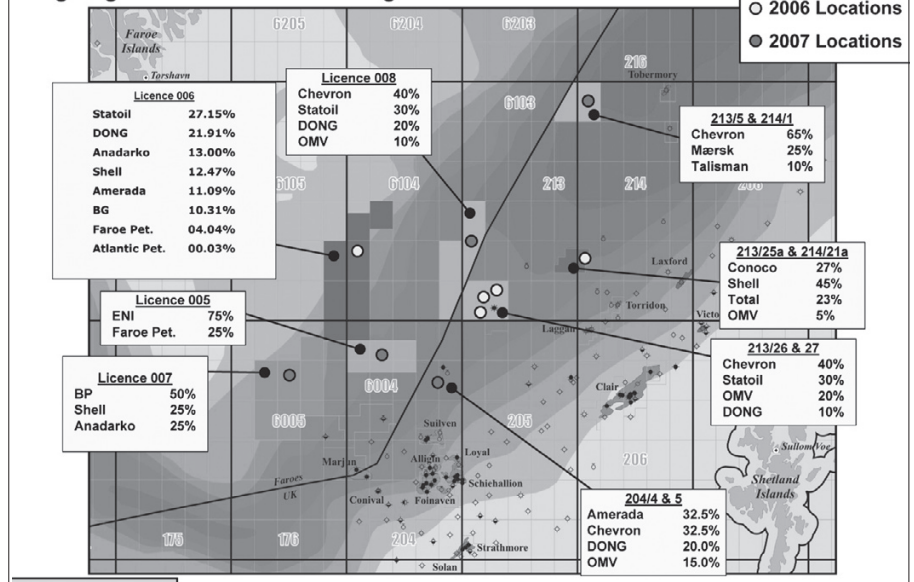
2006 Locations
2007 Locations

Faroe Islands
Torshavn
6205
6204
6203
216
Tobermory
6103
6105
6104
213
214
Laxford
Torridon
Laggan
Victo
Clair
6004
6005
205
206
Suilven
Loyal
Marjun
Allign
Schiehallion
Faroes
UK
Conival
Foinaven
Shetland Islands
Sullom Voe
175
176
204
Strathmore
Solan

Licence 008
| Chevron | 40% |
|---|---|
| Statoil | 30% |
| DONG | 20% |
| OMV | 10% |

Licence 006
| Statoil | 27.15% |
|---|---|
| DONG | 21.91% |
| Anadarko | 13.00% |
| Shell | 12.47% |
| Amerada | 11.09% |
| BG | 10.31% |
| Faroe Pet. | 04.04% |
| Atlantic Pet. | 00.03% |

213/5 & 214/1
| Chevron | 65% |
|---|---|
| Mærsk | 25% |
| Talisman | 10% |

213/25a & 214/21a
| Conoco | 27% |
|---|---|
| Shell | 45% |
| Total | 23% |
| OMV | 5% |

Licence 005
| ENI | 75% |
|---|---|
| Faroe Pet. | 25% |

213/26 & 27
| Chevron | 40% |
|---|---|
| Statoil | 30% |
| OMV | 20% |
| DONG | 10% |

Licence 007
| BP | 50% |
|---|---|
| Shell | 25% |
| Anadarko | 25% |

204/4 & 5
| Amerada | 32.5% |
|---|---|
| Chevron | 32.5% |
| DONG | 20.0% |
| OMV | 15.0% |